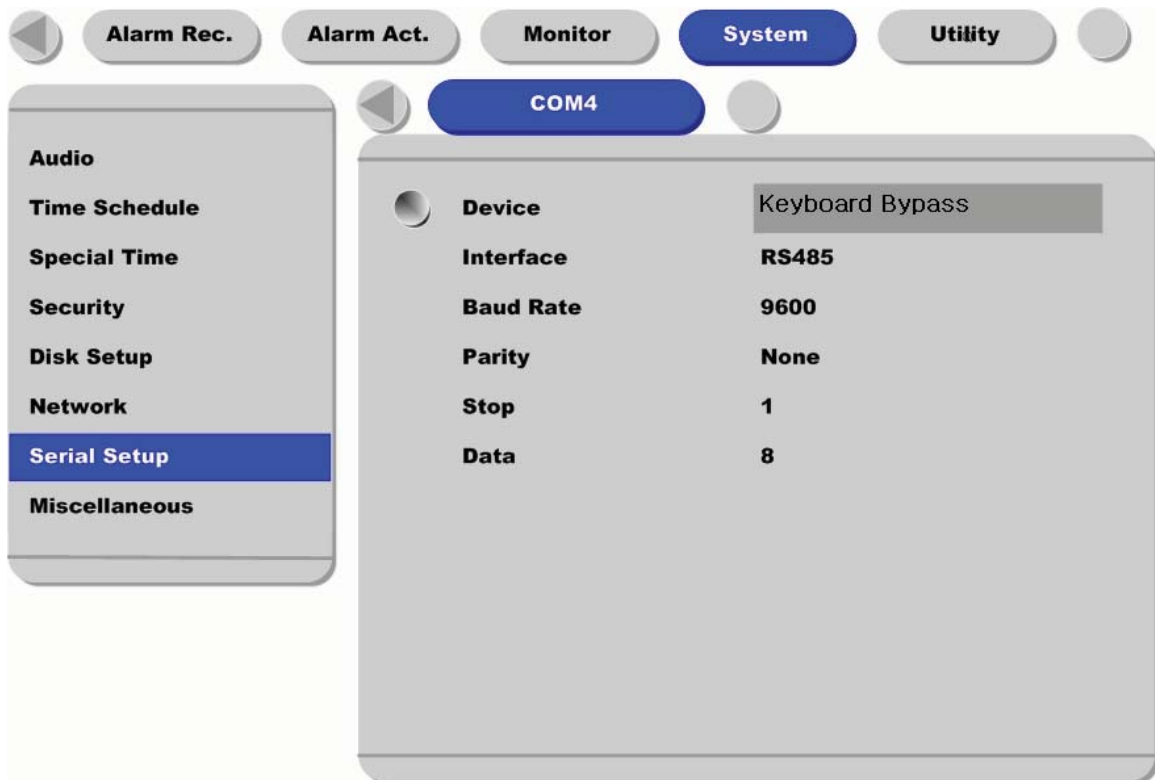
Alarm Rec.
Alarm Act.
Monitor
System
Utility

COM4

Audio
Time Schedule
Special Time
Security
Disk Setup
Network
Serial Setup
Miscellaneous

| | |
|---|---|
| Device | Keyboard Bypass |
| Interface | RS485 |
| Baud Rate | 9600 |
| Parity | None |
| Stop | 1 |
| Data | 8 |